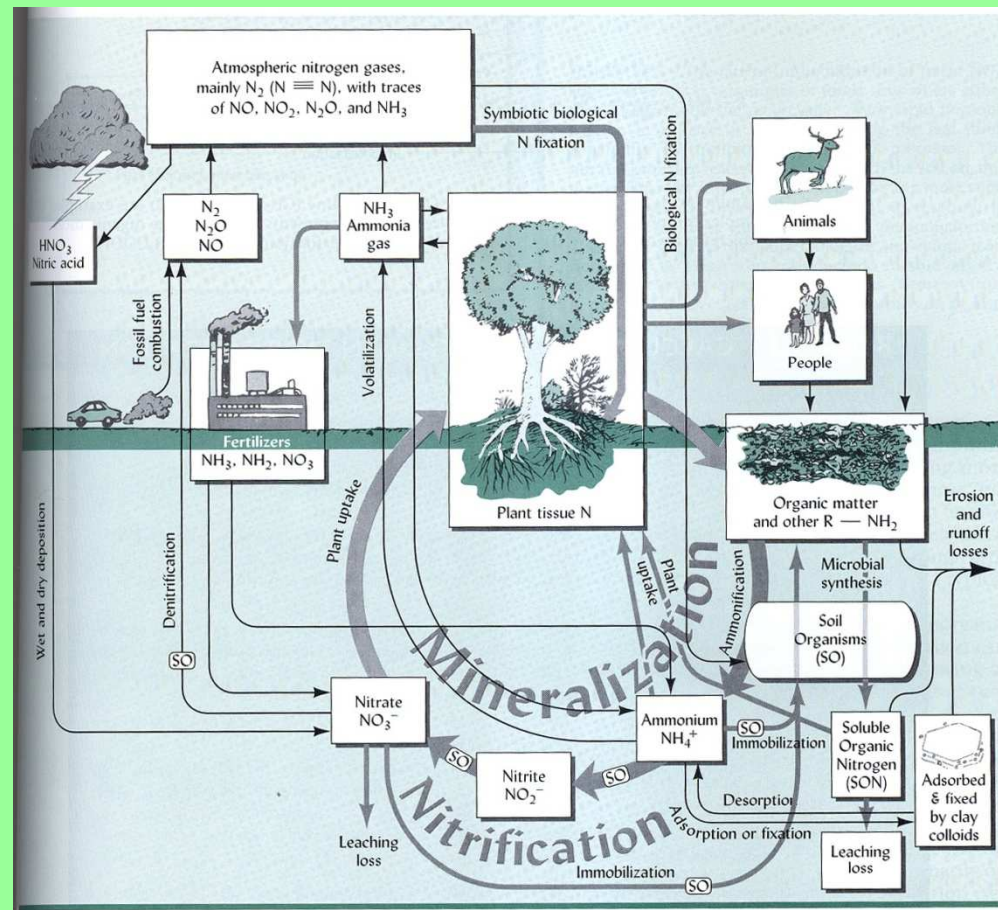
Atmospheric nitrogen gases, mainly $N_2$ ($N \equiv N$), with traces of NO, $NO_2$, $N_2O$, and $NH_3$

Symbiotic biological N fixation

Biological N fixation

$HNO_3$ Nitric acid

$N_2$ $N_2O$ NO

$NH_3$ Ammonia gas

Animals

People

Fossil fuel combustion

Volatilization

Fertilizers $NH_3$, $NH_2$, $NO_3$

Plant tissue N

Organic matter and other R — $NH_2$

Erosion and runoff losses

Wet and dry deposition

Denitrification

Plant uptake

Plant uptake

Ammonification

Microbial synthesis

Soil Organisms (SO)

Mineralization

SO

Nitrate $NO_3^-$

Ammonium $NH_4^+$

SO

Immobilization

Soluble Organic Nitrogen (SON)

Adsorbed & fixed by clay colloids

SO

SO

Nitrite $NO_2^-$

Desorption

Adsorption or fixation

Nitrification

Leaching loss

Leaching loss

Immobilization

SO